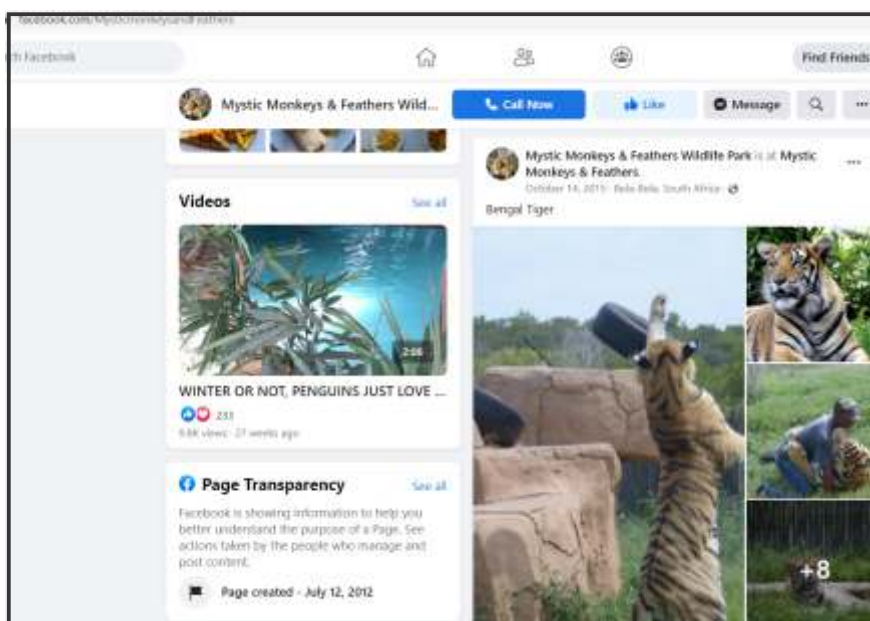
facebook.com/MysticMonkeysandFeathers

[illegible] Facebook

Find Friends

Mystic Monkeys & Feathers Wild...

Call Now

Like

Message

Videos

See all

2:08

WINTER OR NOT, PENGUINS JUST LOVE ...

233

9.8K views · 27 weeks ago

Page Transparency

See all

Facebook is showing information to help you better understand the purpose of a Page. See actions taken by the people who manage and post content.

Page created - July 12, 2012

Mystic Monkeys & Feathers Wildlife Park is at Mystic Monkeys & Feathers.

October 14, 2015 · Bela Bela, South Africa ·

Bengal Tiger

+8